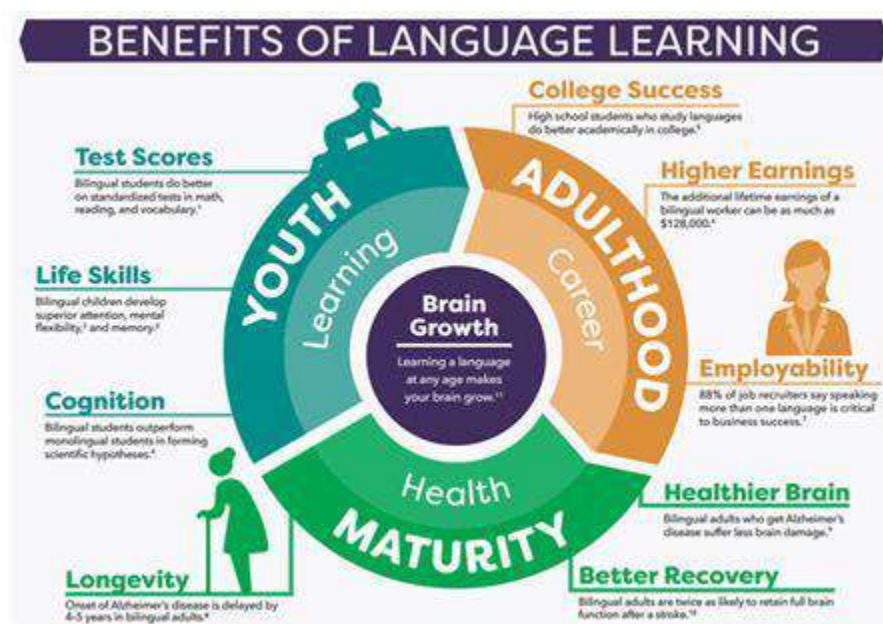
BENEFITS OF LANGUAGE LEARNING

Test Scores
Bilingual students do better on standardized tests in math, reading, and vocabulary.$^1$

Life Skills
Bilingual children develop superior attention, mental flexibility,$^2$ and memory.$^3$

Cognition
Bilingual students outperform monolingual students in forming scientific hypotheses.$^4$

Longevity
Onset of Alzheimer's disease is delayed by 4-5 years in bilingual adults.$^8$

YOUTH
Learning

ADULTHOOD
Career

MATURITY
Health

Brain Growth
Learning a language at any age makes your brain grow.$^{11}$

College Success
High school students who study languages do better academically in college.$^5$

Higher Earnings
The additional lifetime earnings of a bilingual worker can be as much as $128,000.$^6$

Employability
88% of job recruiters say speaking more than one language is critical to business success.$^7$

Healthier Brain
Bilingual adults who get Alzheimer's disease suffer less brain damage.$^9$

Better Recovery
Bilingual adults are twice as likely to retain full brain function after a stroke.$^{10}$